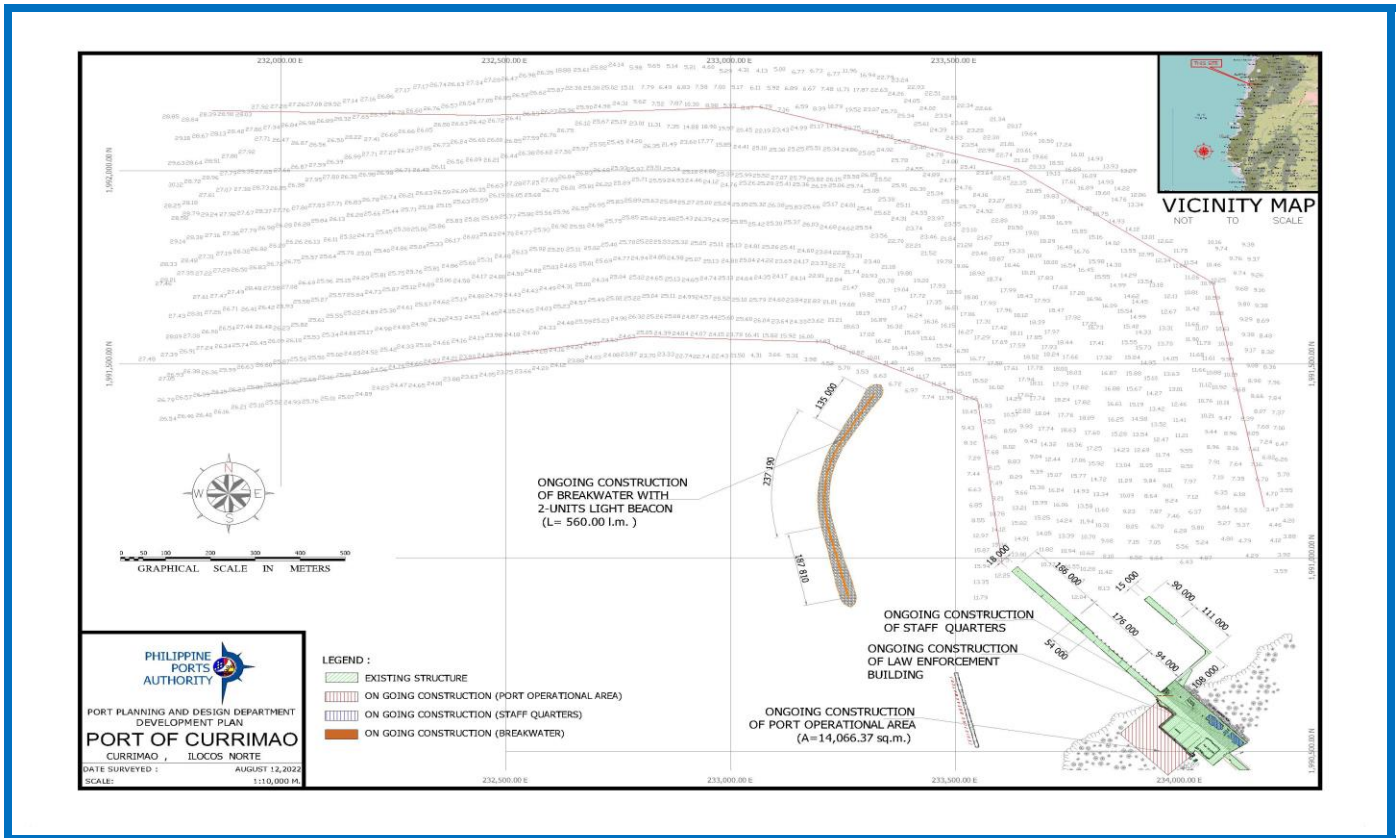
232,000.00 E

232,500.00 E

233,000.00 E

233,500.00 E

1,992,000.00 N

1,991,500.00 N

1,991,000.00 N

1,990,500.00 N

232,500.00 E

233,000.00 E

233,500.00 E

234,000.00 E

VICINITY MAP
NOT TO SCALE

ONGOING CONSTRUCTION OF BREAKWATER WITH 2-UNITS LIGHT BEACON (L= 560.00 l.m. )

135.000

237.190

187.810

ONGOING CONSTRUCTION OF STAFF QUARTERS

ONGOING CONSTRUCTION OF LAW ENFORCEMENT BUILDING

ONGOING CONSTRUCTION OF PORT OPERATIONAL AREA (A=14,066.37 sq.m.)

18.000
188.000
15.000
90.000
111.000
176.000
54.000
94.000
108.000

N
W E
S

0 50 100 200 300 400 500
GRAPHICAL SCALE IN METERS

PHILIPPINE PORTS AUTHORITY

PORT PLANNING AND DESIGN DEPARTMENT
DEVELOPMENT PLAN
PORT OF CURRIMAO
CURRIMAO , ILOCOS NORTE
DATE SURVEYED : AUGUST 12,2022
SCALE: 1:10,000 M.

LEGEND :
EXISTING STRUCTURE
ON GOING CONSTRUCTION (PORT OPERATIONAL AREA)
ON GOING CONSTRUCTION (STAFF QUARTERS)
ON GOING CONSTRUCTION (BREAKWATER)